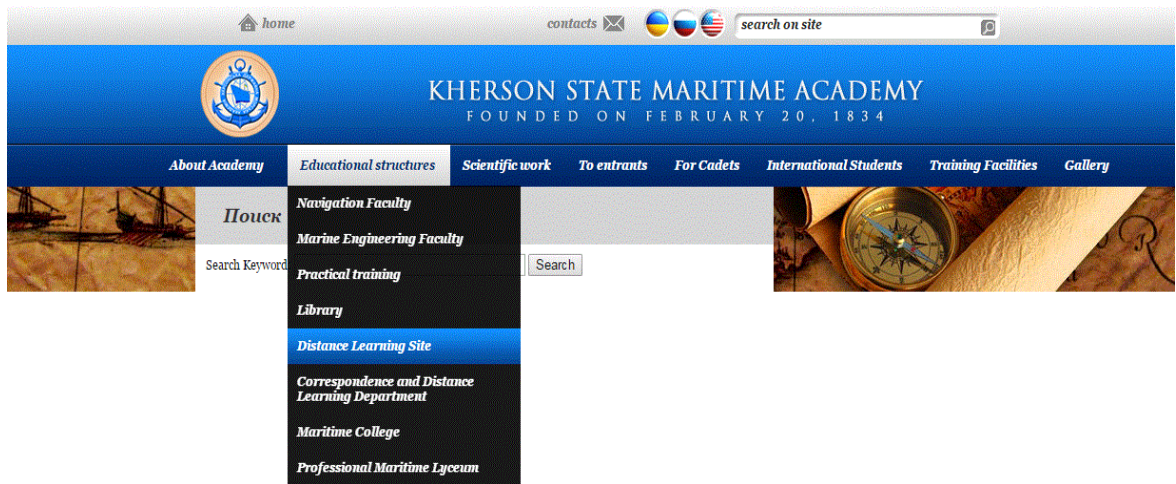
home

contacts

search on site

KHERSON STATE MARITIME ACADEMY
FOUNDED ON FEBRUARY 20, 1834

About Academy | Educational structures | Scientific work | To entrants | For Cadets | International Students | Training Facilities | Gallery

Поиск

Search Keyword

Search

Navigation Faculty
Marine Engineering Faculty
Practical training
Library
Distance Learning Site
Correspondence and Distance Learning Department
Maritime College
Professional Maritime Lyceum